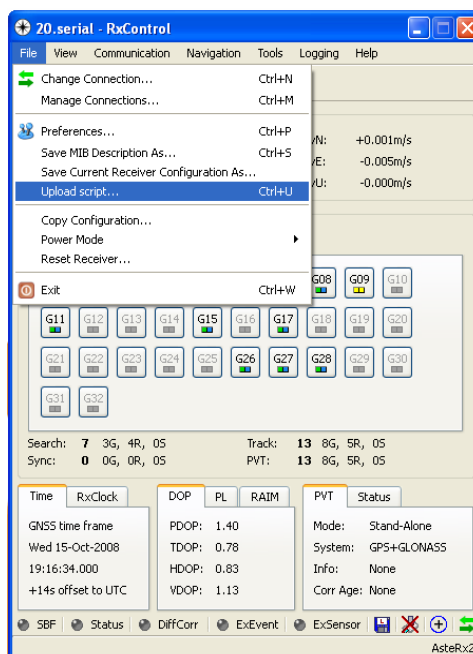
20.serial - RxControl

File View Communication Navigation Tools Logging Help

Change Connection... Ctrl+N
Manage Connections... Ctrl+M
Preferences... Ctrl+P
Save MIB Description As... Ctrl+S
Save Current Receiver Configuration As...
Upload script... Ctrl+U
Copy Configuration...
Power Mode
Reset Receiver...
Exit Ctrl+W

VN: +0.001m/s
VE: -0.005m/s
VU: -0.000m/s

G08 G09 G10
G11 G12 G13 G14 G15 G16 G17 G18 G19 G20
G21 G22 G23 G24 G25 G26 G27 G28 G29 G30
G31 G32

Search: 7 3G, 4R, 0S
Sync: 0 0G, 0R, 0S
Track: 13 8G, 5R, 0S
PVT: 13 8G, 5R, 0S

Time RxClock
GNSS time frame
Wed 15-Oct-2008
19:16:34.000
+14s offset to UTC

DOP PL RAIM
PDOP: 1.40
TDOP: 0.78
HDOP: 0.83
VDOP: 1.13

PVT Status
Mode: Stand-Alone
System: GPS+GLONASS
Info: None
Corr Age: None

SBF Status DiffCorr ExEvent ExSensor

AsteRx2